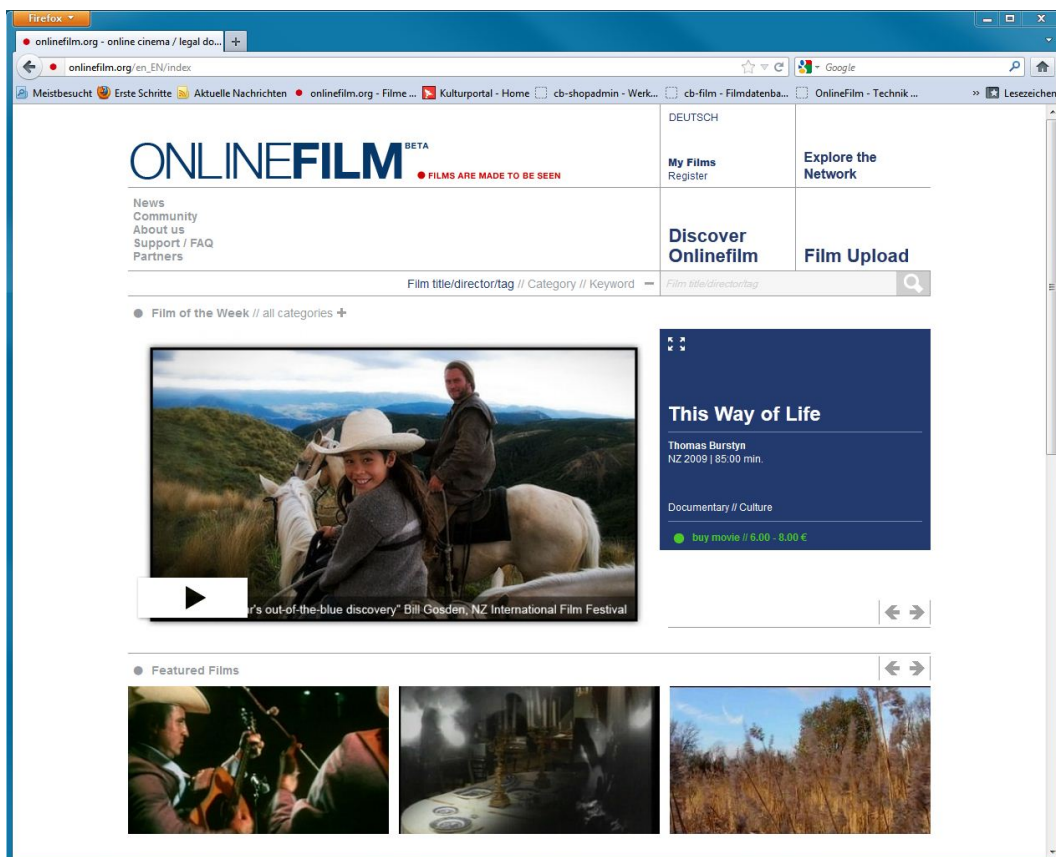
Firefox

onlinefilm.org - online cinema / legal do... +

onlinefilm.org/en_EN/index

Google

Meistbesucht Erste Schritte Aktuelle Nachrichten onlinefilm.org - Filme ... Kulturportal - Home cb-shopadmin - Werk... cb-film - Filmdatenba... OnlineFilm - Technik ... » Lesezeichen

DEUTSCH

ONLINEFILM BETA
FILMS ARE MADE TO BE SEEN

My Films
Register

Explore the Network

News
Community
About us
Support / FAQ
Partners

Discover Onlinefilm

Film Upload

Film title/director/tag // Category // Keyword

Film title/director/tag

Film of the Week // all categories

r's out-of-the-blue discovery" Bill Gosden, NZ International Film Festival

This Way of Life

Thomas Burstyn
NZ 2009 | 85:00 min.

Documentary // Culture

buy movie // 6.00 - 8.00 €

Featured Films